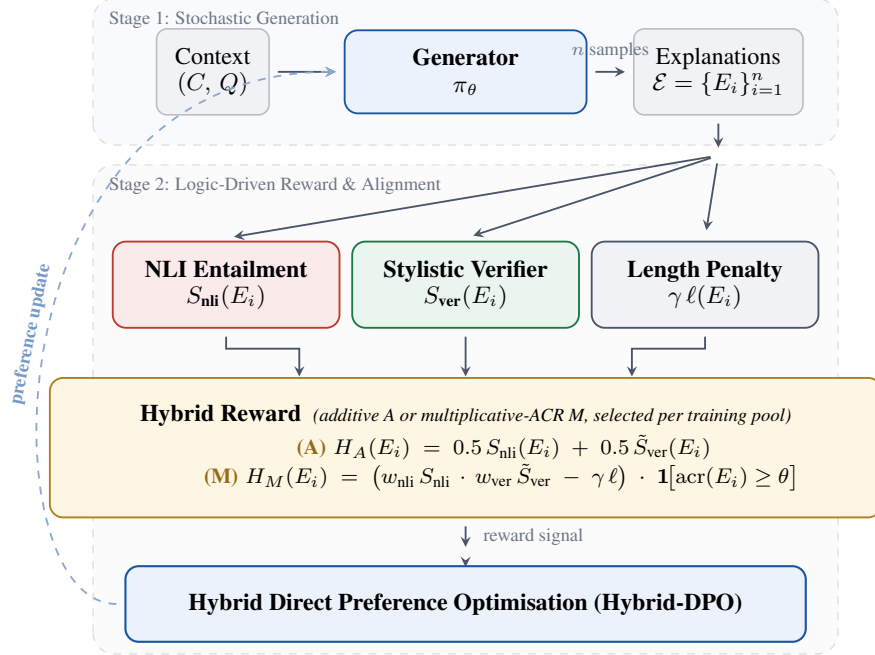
Stage 1: Stochastic Generation

Context
$(C, Q)$

Generator
$\pi_\theta$

$n$ samples

Explanations
$\mathcal{E} = \{E_i\}_{i=1}^n$

Stage 2: Logic-Driven Reward & Alignment

preference update

NLI Entailment
$S_{\text{nli}}(E_i)$

Stylistic Verifier
$S_{\text{ver}}(E_i)$

Length Penalty
$\gamma\,\ell(E_i)$

Hybrid Reward (additive A or multiplicative-ACR M, selected per training pool)

(A) $H_A(E_i) = 0.5\,S_{\text{nli}}(E_i) + 0.5\,\tilde{S}_{\text{ver}}(E_i)$

(M) $H_M(E_i) = \left(w_{\text{nli}}\,S_{\text{nli}} \cdot w_{\text{ver}}\,\tilde{S}_{\text{ver}} - \gamma\,\ell\right) \cdot \mathbf{1}[\text{acr}(E_i) \geq \theta]$

reward signal

Hybrid Direct Preference Optimisation (Hybrid-DPO)